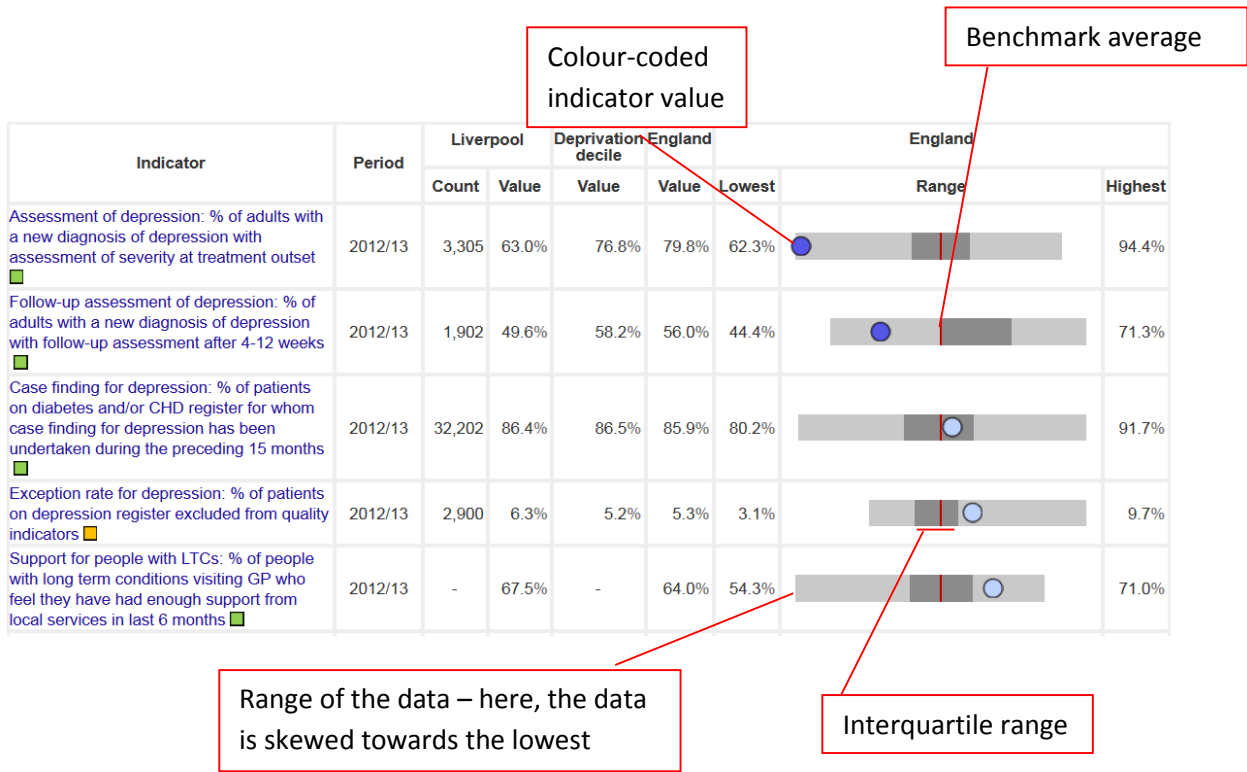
Colour-coded indicator value

Benchmark average

| Indicator | Period | Liverpool Count | Liverpool Value | Deprivation decile Value | England Value | England Lowest | England Range | England Highest |
|---|---|---|---|---|---|---|---|---|
| Assessment of depression: % of adults with a new diagnosis of depression with assessment of severity at treatment outset | 2012/13 | 3,305 | 63.0% | 76.8% | 79.8% | 62.3% | | 94.4% |
| Follow-up assessment of depression: % of adults with a new diagnosis of depression with follow-up assessment after 4-12 weeks | 2012/13 | 1,902 | 49.6% | 58.2% | 56.0% | 44.4% | | 71.3% |
| Case finding for depression: % of patients on diabetes and/or CHD register for whom case finding for depression has been undertaken during the preceding 15 months | 2012/13 | 32,202 | 86.4% | 86.5% | 85.9% | 80.2% | | 91.7% |
| Exception rate for depression: % of patients on depression register excluded from quality indicators | 2012/13 | 2,900 | 6.3% | 5.2% | 5.3% | 3.1% | | 9.7% |
| Support for people with LTCs: % of people with long term conditions visiting GP who feel they have had enough support from local services in last 6 months | 2012/13 | - | 67.5% | - | 64.0% | 54.3% | | 71.0% |

Range of the data – here, the data is skewed towards the lowest

Interquartile range